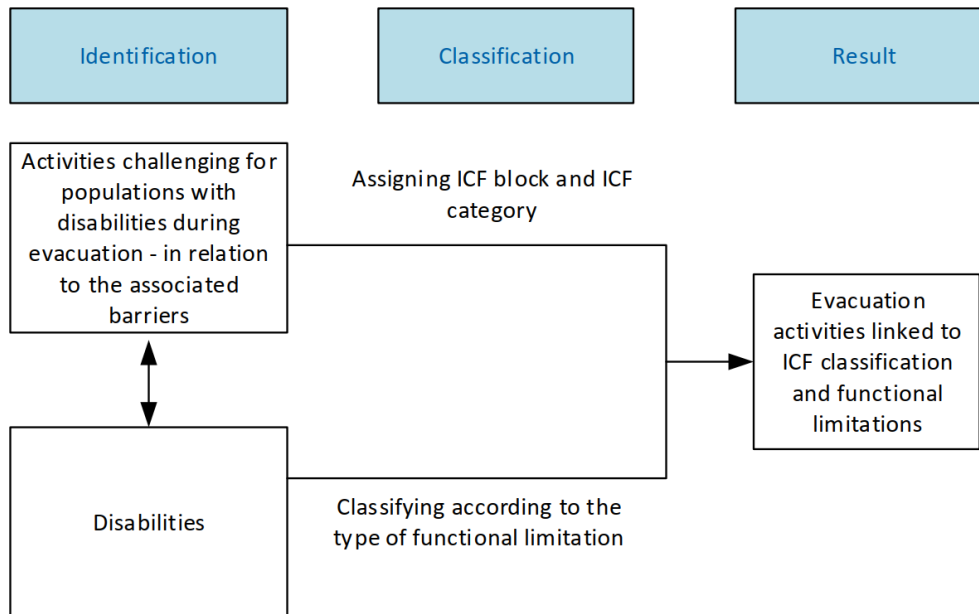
Identification

Classification

Result

Activities challenging for populations with disabilities during evacuation - in relation to the associated barriers

Assigning ICF block and ICF category

Evacuation activities linked to ICF classification and functional limitations

Disabilities

Classifying according to the type of functional limitation